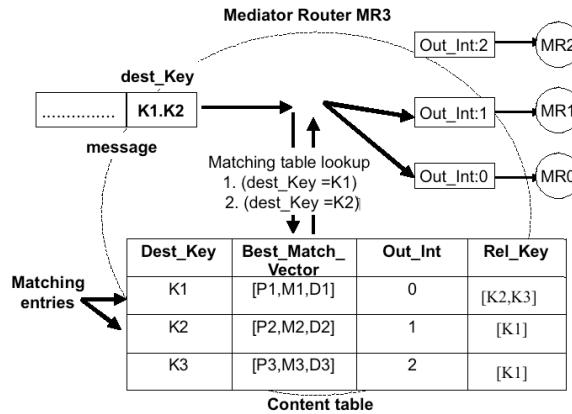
Mediator Router MR3

Out_Int:2

MR2

dest_Key

............... K1.K2

Out_Int:1

MR1

message

Matching table lookup
1. (dest_Key =K1)
2. (dest_Key =K2)

Out_Int:0

MR0

Matching entries

| Dest_Key | Best_Match_ Vector | Out_Int | Rel_Key |
|---|---|---|---|
| K1 | [P1,M1,D1] | 0 | [K2,K3] |
| K2 | [P2,M2,D2] | 1 | [K1] |
| K3 | [P3,M3,D3] | 2 | [K1] |

Content table